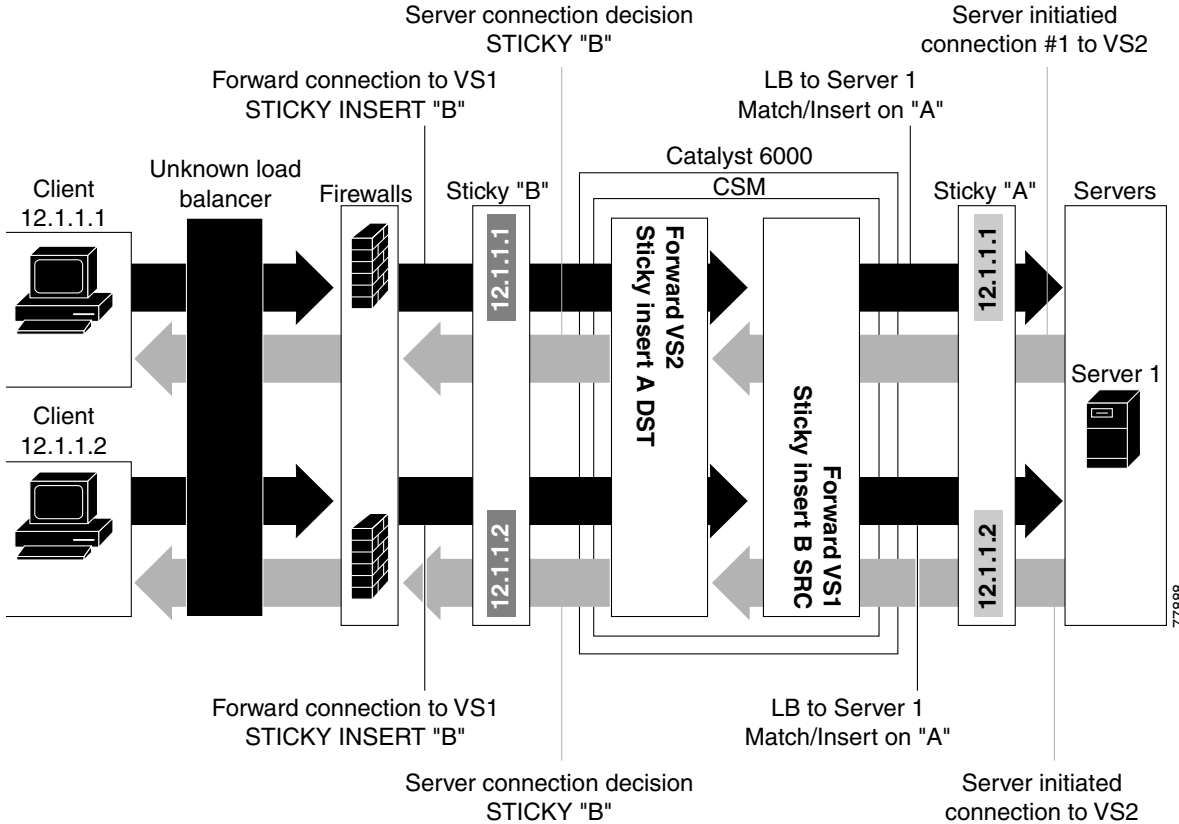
Server connection decision
STICKY "B"

Server initiatied
connection #1 to VS2

Forward connection to VS1
STICKY INSERT "B"

LB to Server 1
Match/Insert on "A"

Catalyst 6000

CSM

Client
12.1.1.1

Unknown load
balancer

Firewalls

Sticky "B"

Sticky "A"

Servers

12.1.1.1

Forward VS2
Sticky insert A DST

Forward VS1
Sticky insert B SRC

12.1.1.1

Server 1

Client
12.1.1.2

12.1.1.2

12.1.1.2

77899

Forward connection to VS1
STICKY INSERT "B"

LB to Server 1
Match/Insert on "A"

Server connection decision
STICKY "B"

Server initiated
connection to VS2